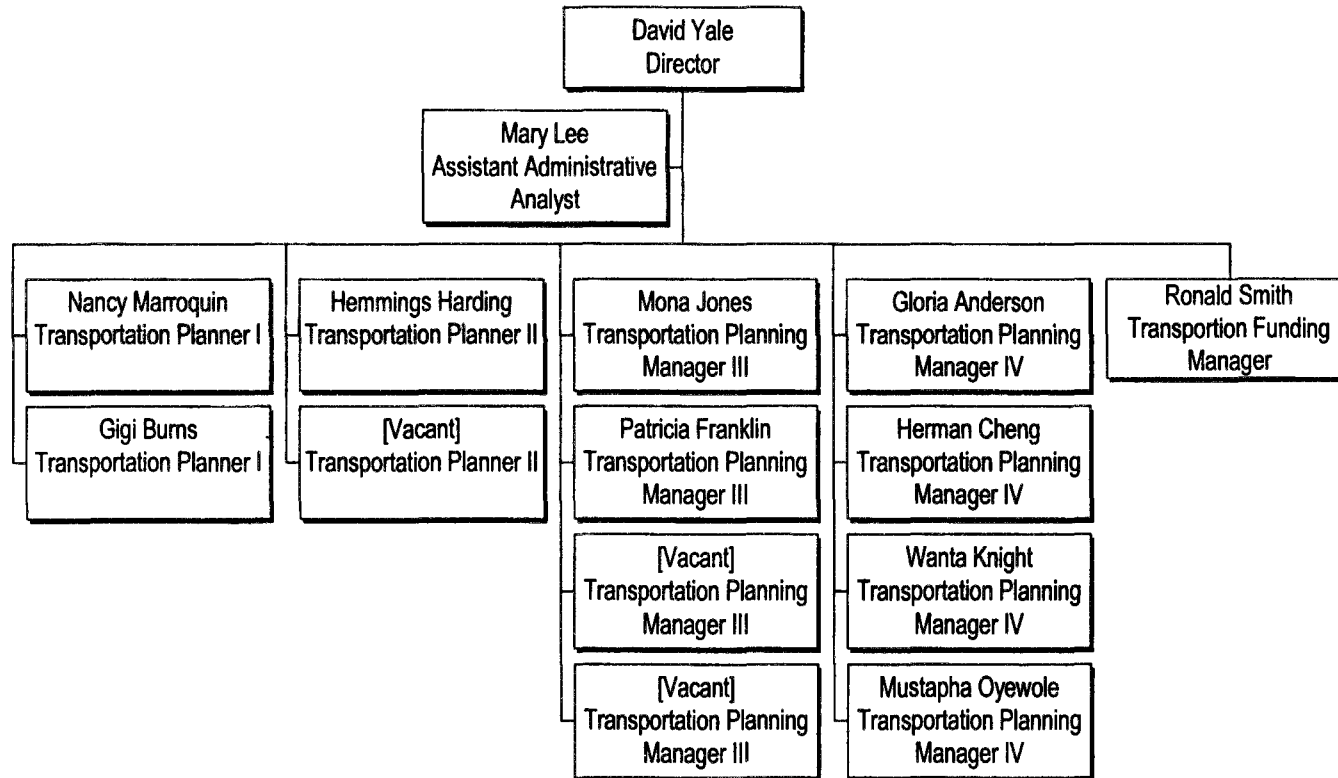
David Yale
Director

Mary Lee
Assistant Administrative Analyst

Nancy Marroquin
Transportation Planner I

Gigi Burns
Transportation Planner I

Hemmings Harding
Transportation Planner II

[Vacant]
Transportation Planner II

Mona Jones
Transportation Planning Manager III

Patricia Franklin
Transportation Planning Manager III

[Vacant]
Transportation Planning Manager III

[Vacant]
Transportation Planning Manager III

Gloria Anderson
Transportation Planning Manager IV

Herman Cheng
Transportation Planning Manager IV

Wanta Knight
Transportation Planning Manager IV

Mustapha Oyewole
Transportation Planning Manager IV

Ronald Smith
Transportion Funding Manager